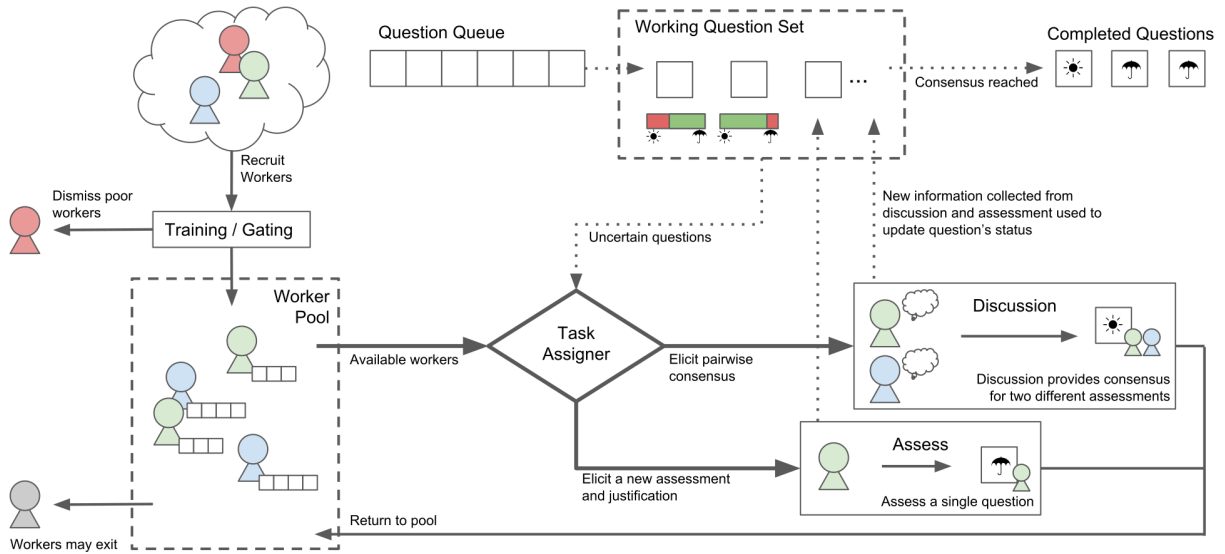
Question Queue

Working Question Set

Completed Questions

Consensus reached

Recruit Workers

Dismiss poor workers

Training / Gating

Uncertain questions

New information collected from discussion and assessment used to update question's status

Worker Pool

Available workers

Task Assigner

Elicit pairwise consensus

Discussion

Discussion provides consensus for two different assessments

Assess

Assess a single question

Elicit a new assessment and justification

Return to pool

Workers may exit